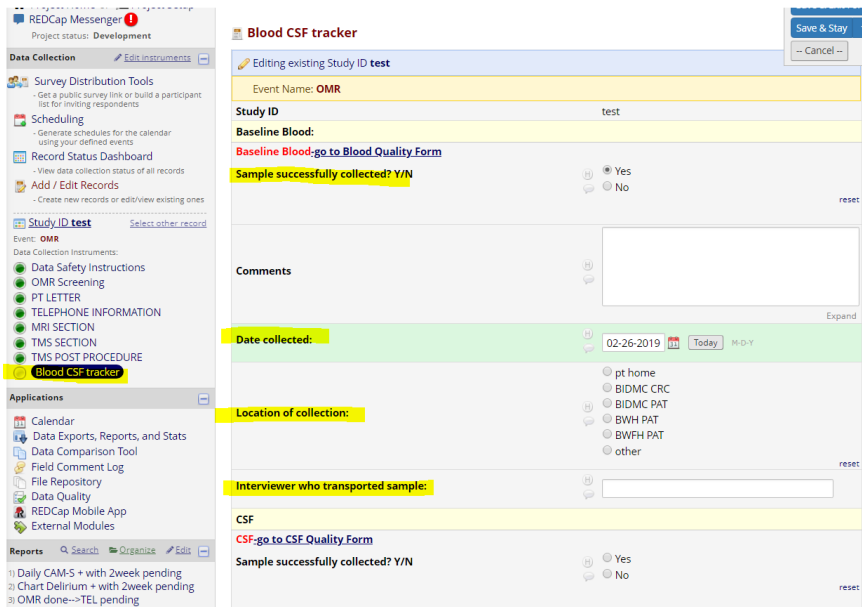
REDCap Messenger
Project status: Development

Data Collection
Edit instruments

Survey Distribution Tools
- Get a public survey link or build a participant list for inviting respondents
Scheduling
- Generate schedules for the calendar using your defined events
Record Status Dashboard
- View data collection status of all records
Add / Edit Records
- Create new records or edit/view existing ones

Study ID test
Select other record
Event: OMR
Data Collection Instruments:
Data Safety Instructions
OMR Screening
PT LETTER
TELEPHONE INFORMATION
MRI SECTION
TMS SECTION
TMS POST PROCEDURE
Blood CSF tracker

Applications
Calendar
Data Exports, Reports, and Stats
Data Comparison Tool
Field Comment Log
File Repository
Data Quality
REDCap Mobile App
External Modules

Reports
Search
Organize
Edit
1) Daily CAM-S + with 2week pending
2) Chart Delirium + with 2week pending
3) OMR done-->TEL pending

Blood CSF tracker

Save & Stay
-- Cancel --

Editing existing Study ID test
Event Name: OMR

| | | |
|---|---|---|
| Study ID | | test |
| Baseline Blood: | | |
| Baseline Blood-go to Blood Quality Form | | |
| Sample successfully collected? Y/N | H | Yes<br>No<br>reset |
| Comments | H | Expand |
| Date collected: | H | 02-26-2019 Today M-D-Y |
| Location of collection: | H | pt home<br>BIDMC CRC<br>BIDMC PAT<br>BWH PAT<br>BWFH PAT<br>other<br>reset |
| Interviewer who transported sample: | H | |
| CSF | | |
| CSF-go to CSF Quality Form | | |
| Sample successfully collected? Y/N | H | Yes<br>No<br>reset |